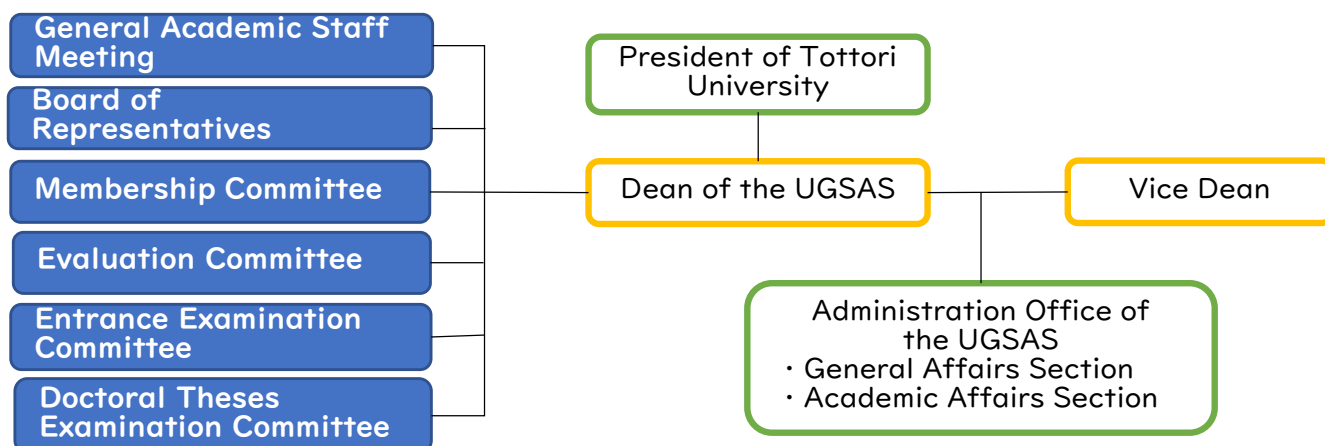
General Academic Staff Meeting

Board of Representatives

Membership Committee

Evaluation Committee

Entrance Examination Committee

Doctoral Theses Examination Committee

President of Tottori University

Dean of the UGSAS

Vice Dean

Administration Office of the UGSAS
・General Affairs Section
・Academic Affairs Section